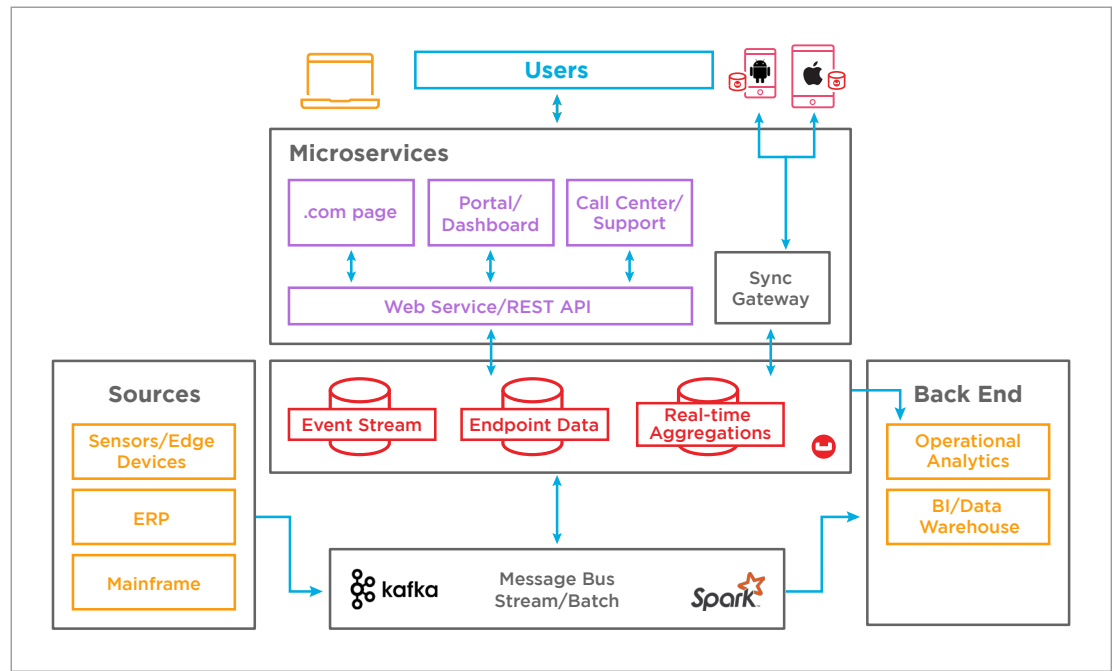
Users

Microservices

.com page

Portal/ Dashboard

Call Center/ Support

Web Service/REST API

Sync Gateway

Sources

Sensors/Edge Devices

ERP

Mainframe

Event Stream

Endpoint Data

Real-time Aggregations

Back End

Operational Analytics

BI/Data Warehouse

kafka

Message Bus Stream/Batch

Spark